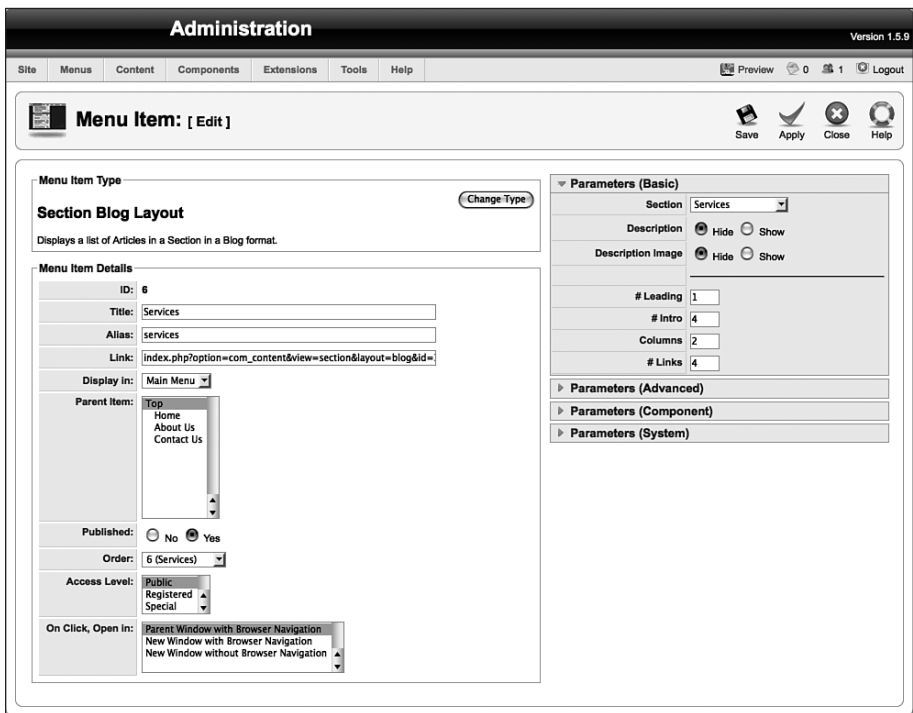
Administration

Version 1.5.9

Site Menus Content Components Extensions Tools Help

Preview 0 1 Logout

Menu Item: [ Edit ]

Save Apply Close Help

Menu Item Type

Change Type

Section Blog Layout

Displays a list of Articles in a Section in a Blog format.

Menu Item Details

| | |
|---|---|
| ID: | 6 |
| Title: | Services |
| Alias: | services |
| Link: | index.php?option=com_content&view=section&layout=blog&id= |
| Display in: | Main Menu |
| Parent Item: | Top<br>Home<br>About Us<br>Contact Us |
| Published: | No Yes |
| Order: | 6 (Services) |
| Access Level: | Public<br>Registered<br>Special |
| On Click, Open in: | Parent Window with Browser Navigation<br>New Window with Browser Navigation<br>New Window without Browser Navigation |

Parameters (Basic)

| | |
|---|---|
| Section | Services |
| Description | Hide Show |
| Description Image | Hide Show |
| # Leading | 1 |
| # Intro | 4 |
| Columns | 2 |
| # Links | 4 |

Parameters (Advanced)

Parameters (Component)

Parameters (System)